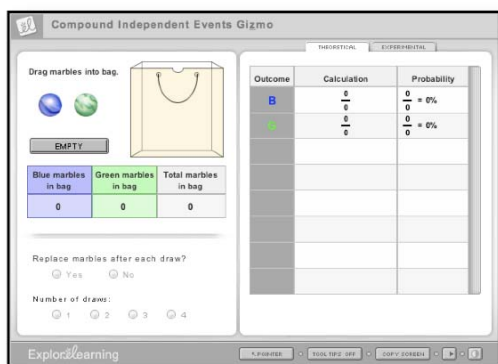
Compound Independent Events Gizmo

THEORETICAL EXPERIMENTAL

Drag marbles into bag.

EMPTY

| Blue marbles in bag | Green marbles in bag | Total marbles in bag |
|---|---|---|
| 0 | 0 | 0 |

Replace marbles after each draw?

Yes No

Number of draws:

1 2 3 4

| Outcome | Calculation | Probability |
|---|---|---|
| B | $\frac{0}{0}$ | $\frac{0}{0}$ = 0% |
| G | $\frac{0}{0}$ | $\frac{0}{0}$ = 0% |

ExploreLearning

POINTER TOOL TIPS OFF COPY SCREEN